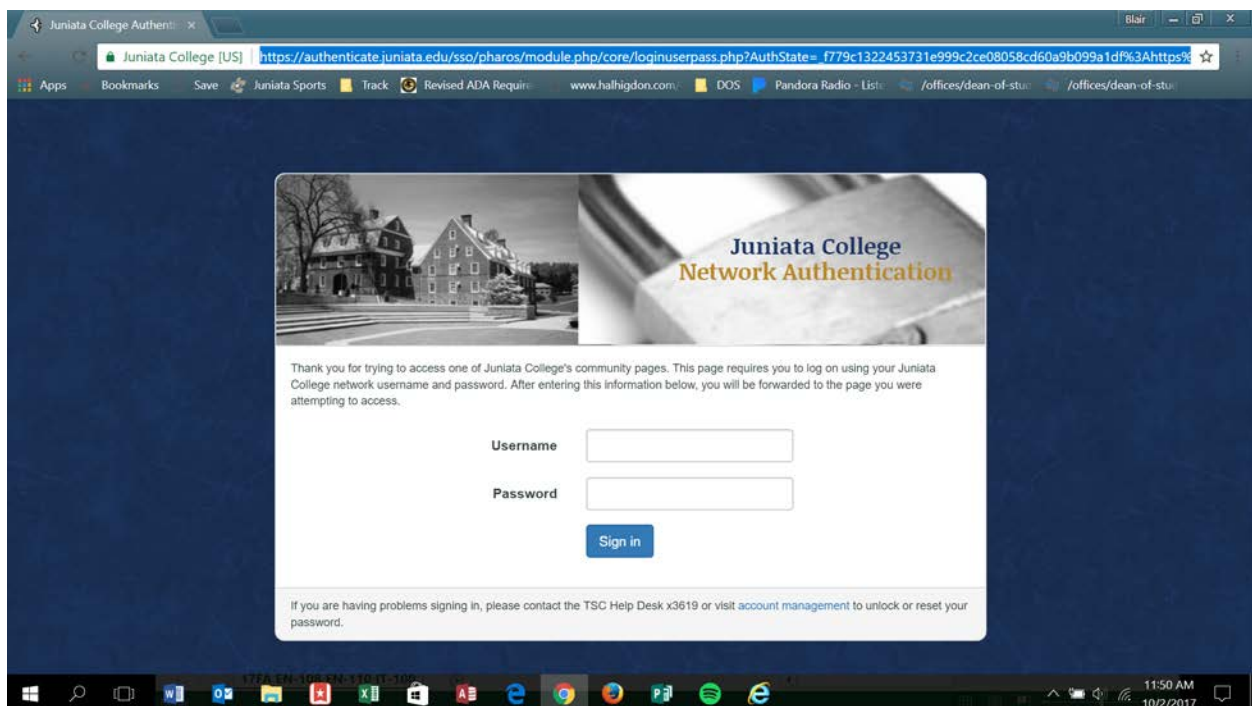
Juniata College Authent ×

Blair

Juniata College [US] https://authenticate.juniata.edu/sso/pharos/module.php/core/loginuserpass.php?AuthState=_f779c1322453731e999c2ce08058cd60a9b099a1df%3Ahttps%

Apps Bookmarks Save Juniata Sports Track Revised ADA Require www.halhigdon.com/ DOS Pandora Radio - Liste /offices/dean-of-stu /offices/dean-of-stu

Juniata College
Network Authentication

Thank you for trying to access one of Juniata College's community pages. This page requires you to log on using your Juniata College network username and password. After entering this information below, you will be forwarded to the page you were attempting to access.

Username

Password

Sign in

If you are having problems signing in, please contact the TSC Help Desk x3619 or visit account management to unlock or reset your password.

17FA EN-109 EN-110 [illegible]

11:50 AM
10/2/2017